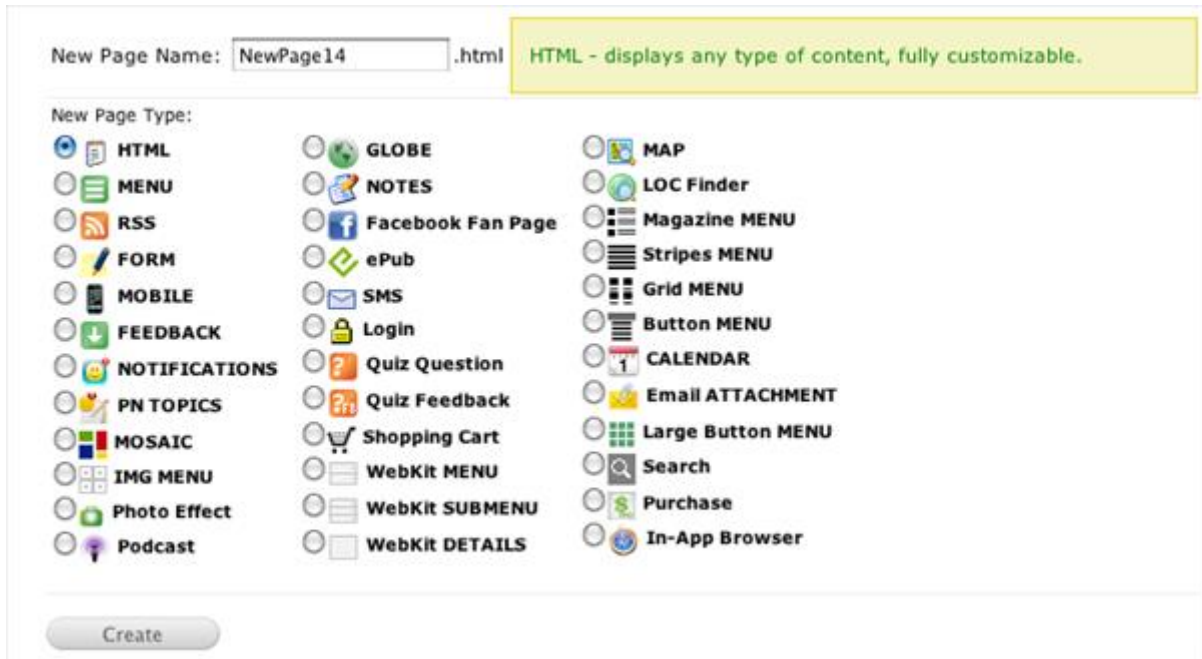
New Page Name: NewPage14 .html

HTML - displays any type of content, fully customizable.

New Page Type:

HTML
MENU
RSS
FORM
MOBILE
FEEDBACK
NOTIFICATIONS
PN TOPICS
MOSAIC
IMG MENU
Photo Effect
Podcast

GLOBE
NOTES
Facebook Fan Page
ePub
SMS
Login
Quiz Question
Quiz Feedback
Shopping Cart
WebKit MENU
WebKit SUBMENU
WebKit DETAILS

MAP
LOC Finder
Magazine MENU
Stripes MENU
Grid MENU
Button MENU
1 CALENDAR
Email ATTACHMENT
Large Button MENU
Search
Purchase
In-App Browser

Create